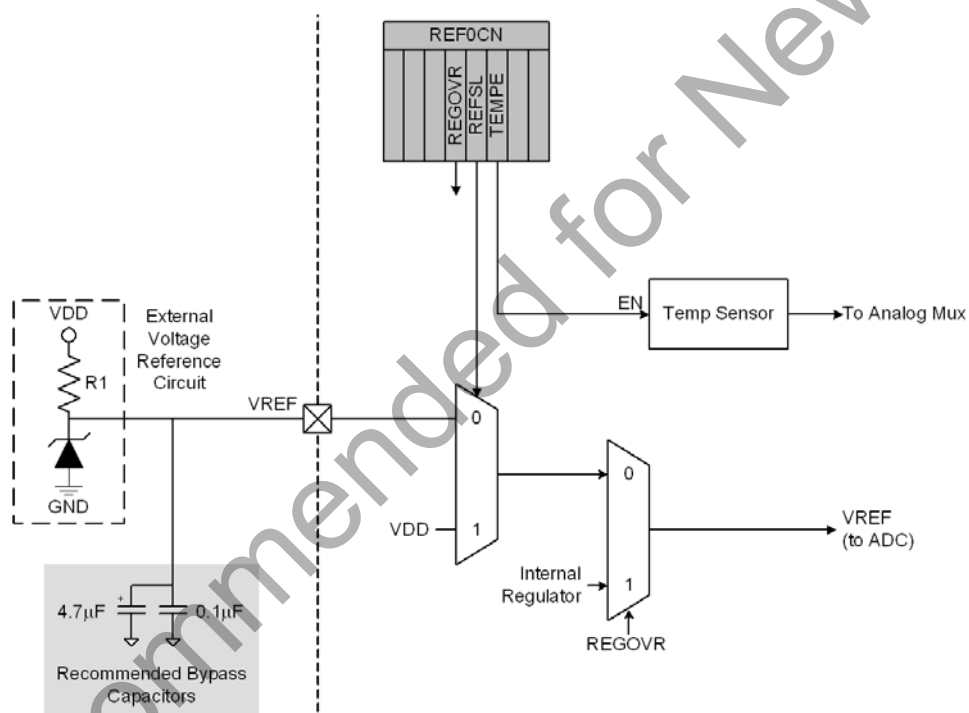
REF0CN

REGOVR
REFSL
TEMPE

VDD
R1
GND

External Voltage Reference Circuit

VREF

EN
Temp Sensor
To Analog Mux

0
1
VDD

0
1
Internal Regulator
REGOVR

VREF (to ADC)

+
4.7μF
0.1μF

Recommended Bypass Capacitors

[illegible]mmended for New